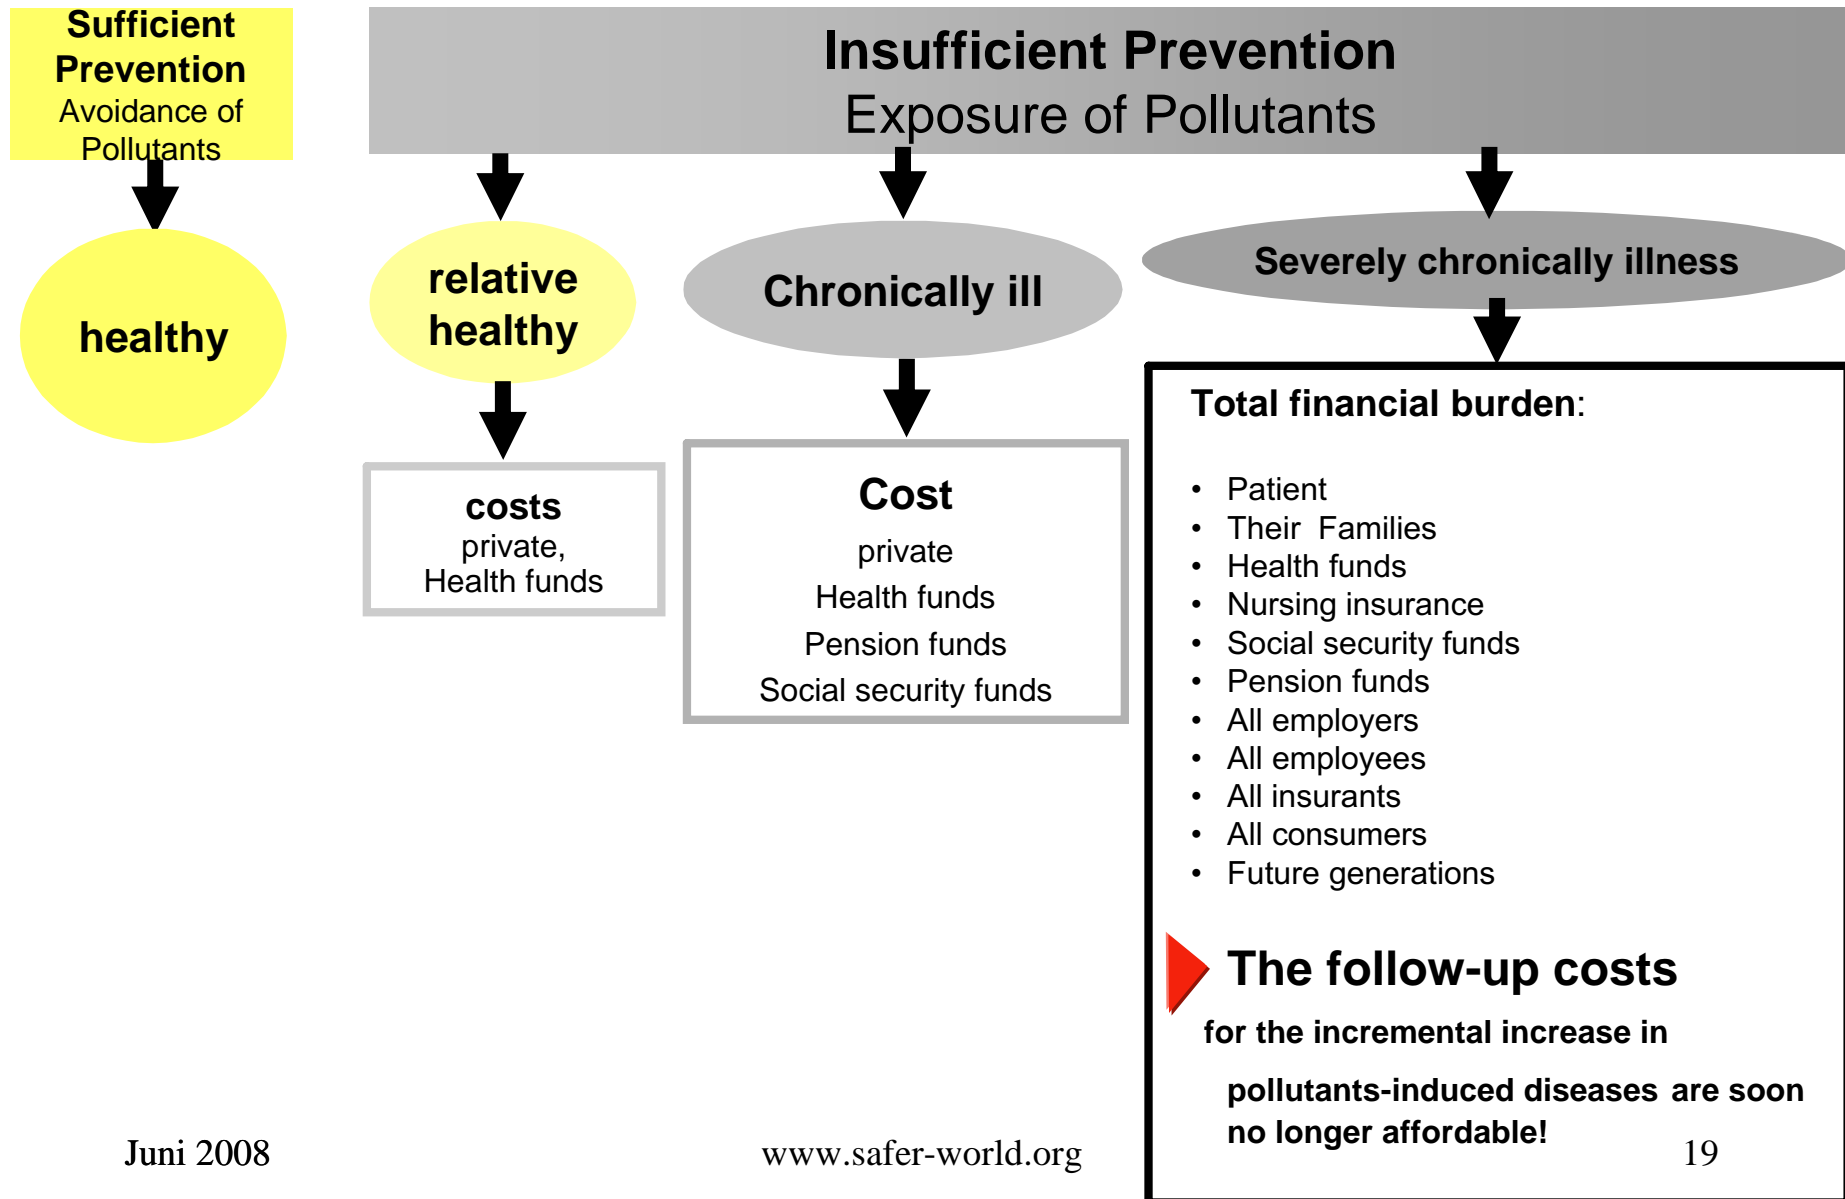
Sufficient Prevention
Avoidance of Pollutants

Insufficient Prevention
Exposure of Pollutants

healthy

relative healthy

Chronically ill

Severely chronically illness

costs
private,
Health funds

Cost
private
Health funds
Pension funds
Social security funds

Total financial burden:

- Patient
- Their Families
- Health funds
- Nursing insurance
- Social security funds
- Pension funds
- All employers
- All employees
- All insurants
- All consumers
- Future generations

The follow-up costs
for the incremental increase in
pollutants-induced diseases are soon no longer affordable!

Juni 2008

www.safer-world.org

19